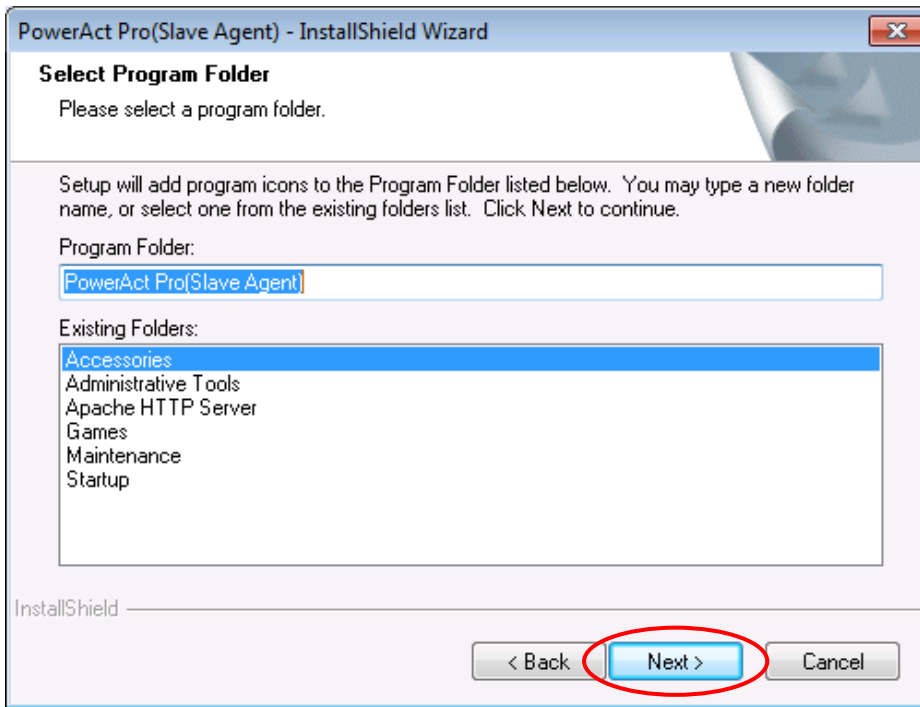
PowerAct Pro(Slave Agent) - InstallShield Wizard

Select Program Folder

Please select a program folder.

Setup will add program icons to the Program Folder listed below. You may type a new folder name, or select one from the existing folders list. Click Next to continue.

Program Folder:

PowerAct Pro(Slave Agent)

Existing Folders:

Accessories
Administrative Tools
Apache HTTP Server
Games
Maintenance
Startup

InstallShield

< Back

Next >

Cancel